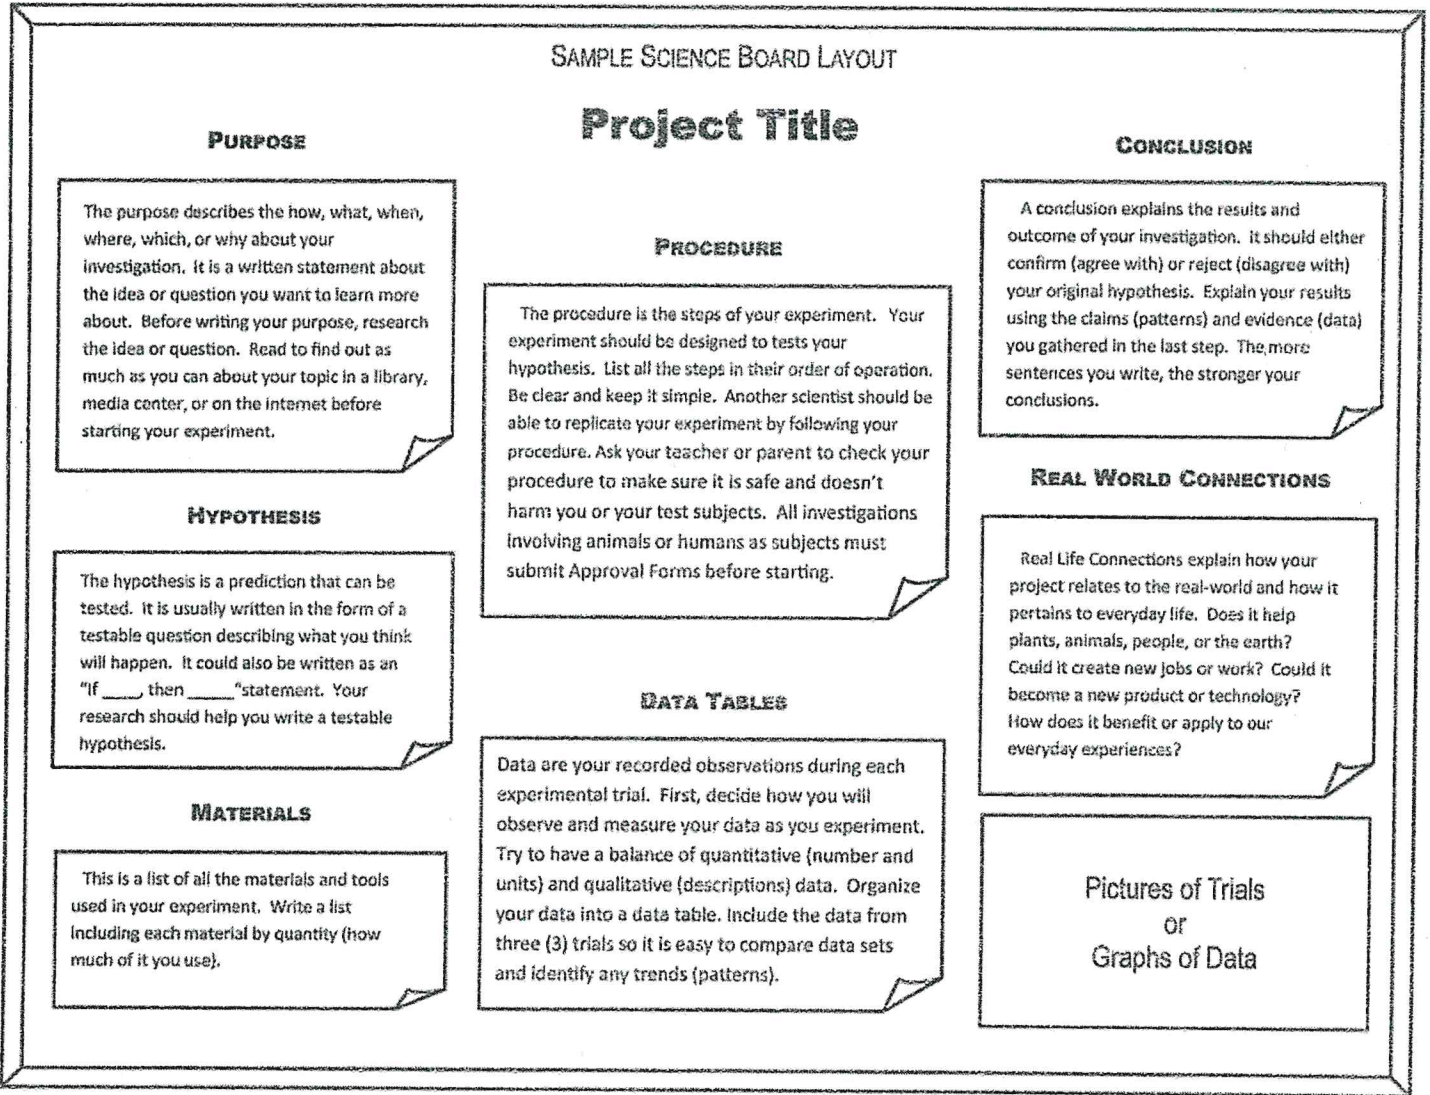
SAMPLE SCIENCE BOARD LAYOUT

Project Title

PURPOSE

The purpose describes the how, what, when, where, which, or why about your investigation. It is a written statement about the idea or question you want to learn more about. Before writing your purpose, research the idea or question. Read to find out as much as you can about your topic in a library, media center, or on the internet before starting your experiment.

HYPOTHESIS

The hypothesis is a prediction that can be tested. It is usually written in the form of a testable question describing what you think will happen. It could also be written as an "If ____, then _____" statement. Your research should help you write a testable hypothesis.

MATERIALS

This is a list of all the materials and tools used in your experiment. Write a list including each material by quantity (how much of it you use).

PROCEDURE

The procedure is the steps of your experiment. Your experiment should be designed to tests your hypothesis. List all the steps in their order of operation. Be clear and keep it simple. Another scientist should be able to replicate your experiment by following your procedure. Ask your teacher or parent to check your procedure to make sure it is safe and doesn't harm you or your test subjects. All investigations involving animals or humans as subjects must submit Approval Forms before starting.

DATA TABLES

Data are your recorded observations during each experimental trial. First, decide how you will observe and measure your data as you experiment. Try to have a balance of quantitative (number and units) and qualitative (descriptions) data. Organize your data into a data table. Include the data from three (3) trials so it is easy to compare data sets and identify any trends (patterns).

CONCLUSION

A conclusion explains the results and outcome of your investigation. It should either confirm (agree with) or reject (disagree with) your original hypothesis. Explain your results using the claims (patterns) and evidence (data) you gathered in the last step. The more sentences you write, the stronger your conclusions.

REAL WORLD CONNECTIONS

Real Life Connections explain how your project relates to the real-world and how it pertains to everyday life. Does it help plants, animals, people, or the earth? Could it create new jobs or work? Could it become a new product or technology? How does it benefit or apply to our everyday experiences?

Pictures of Trials
or
Graphs of Data